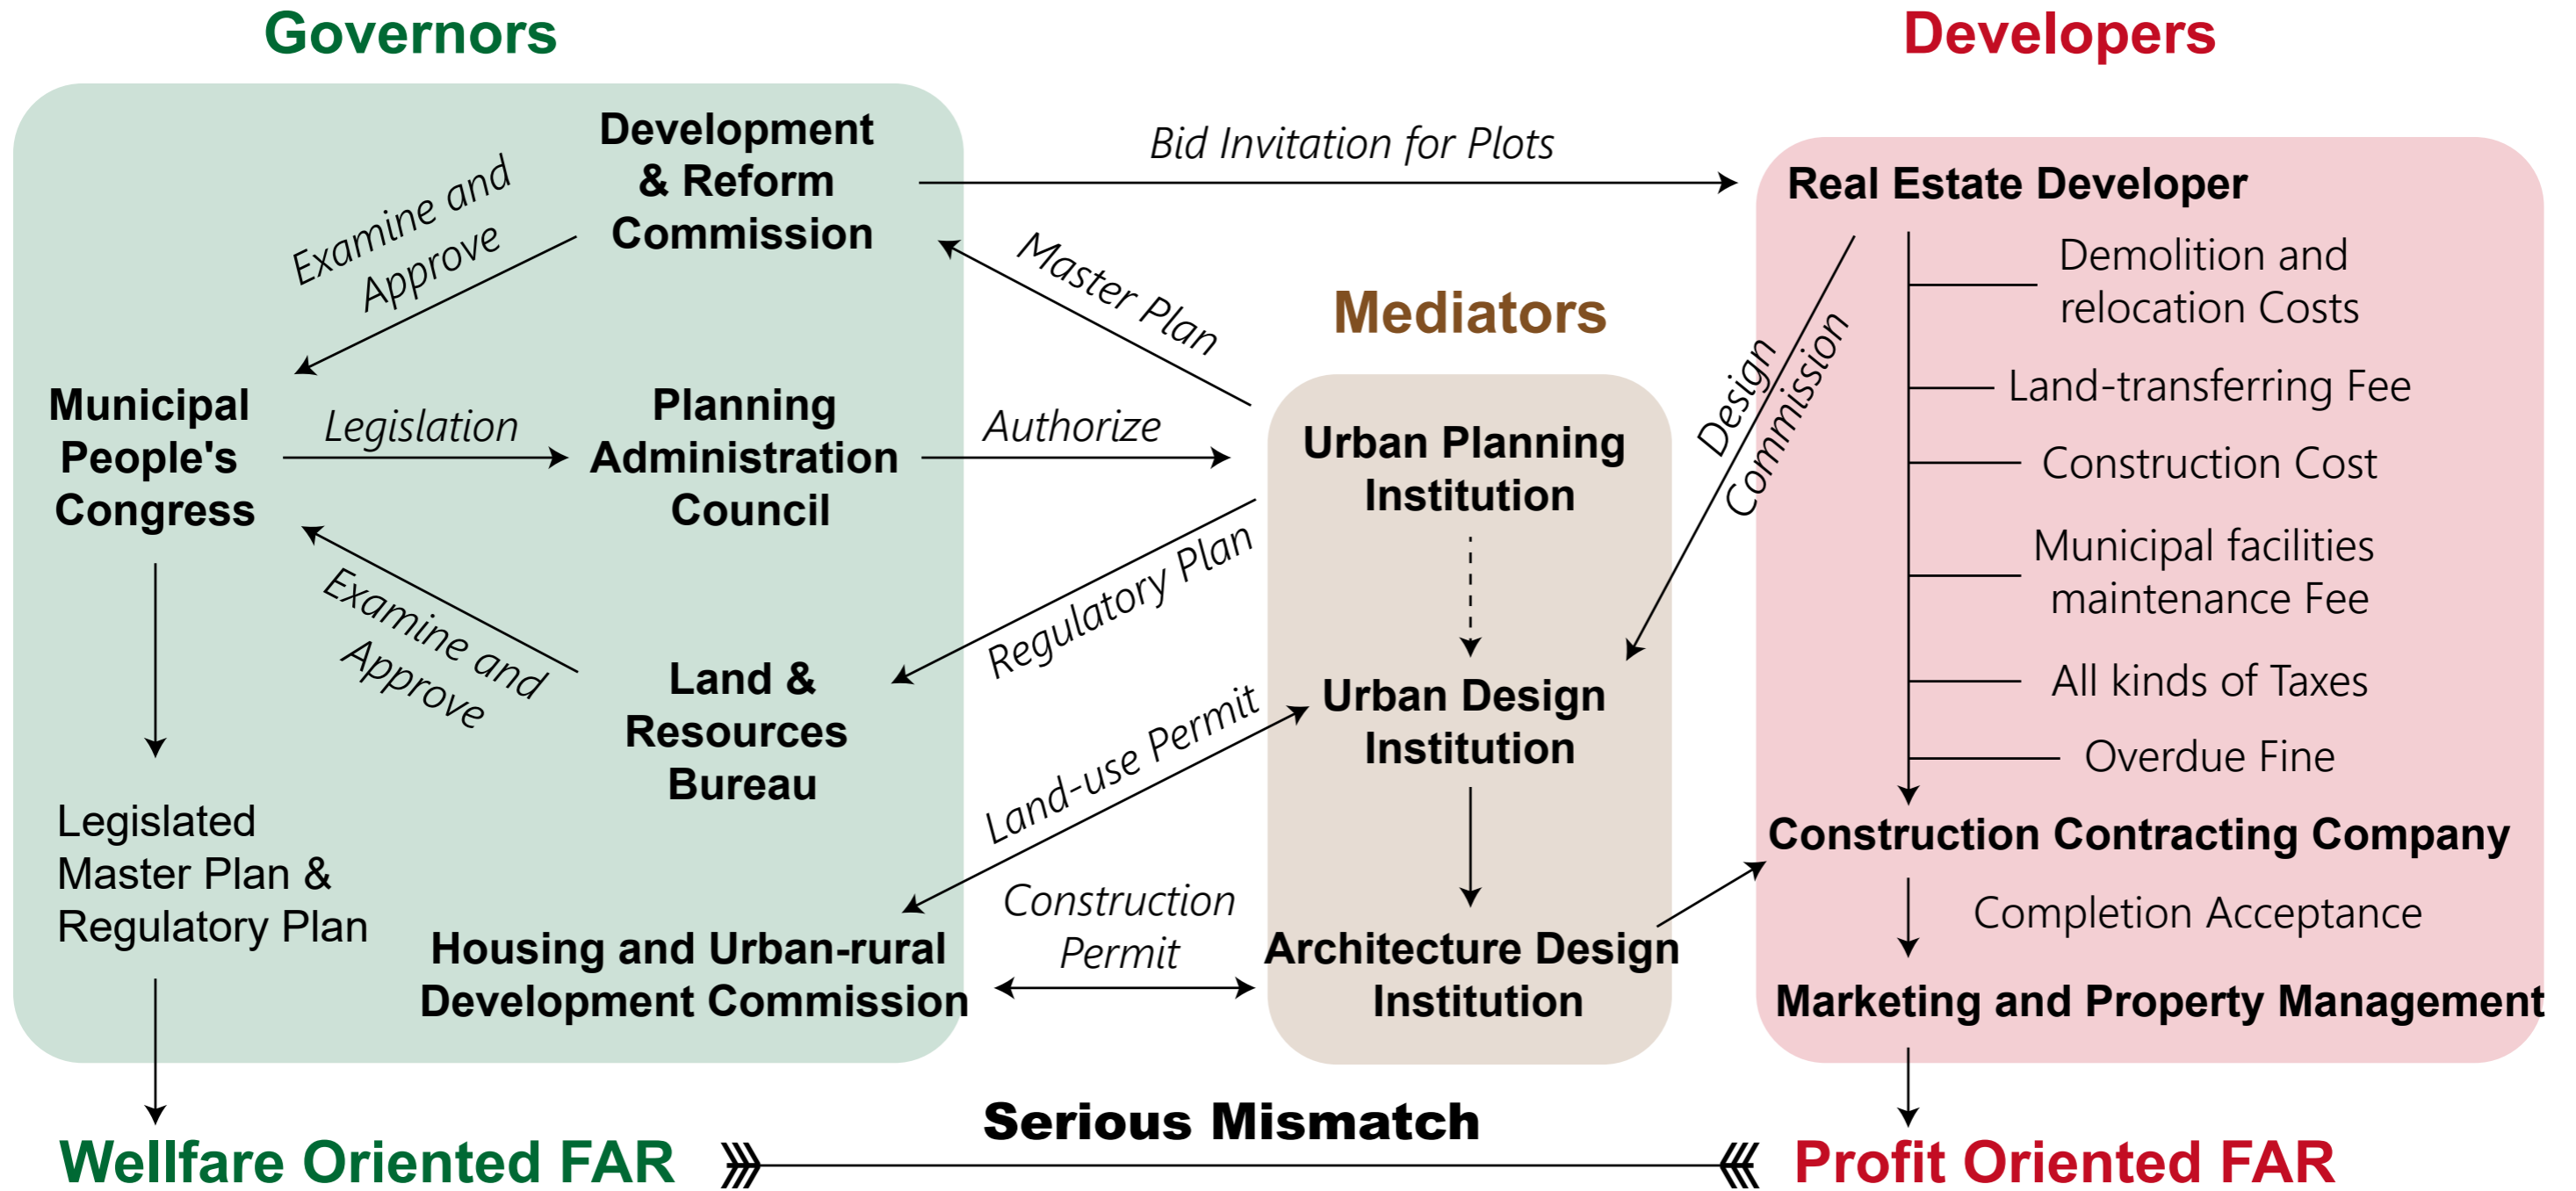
Governors

Developers

Development & Reform Commission

Bid Invitation for Plots

Real Estate Developer

Examine and Approve

Master Plan

Mediators

Demolition and relocation Costs

Design Commission

Land-transferring Fee

Municipal People's Congress

Legislation

Planning Administration Council

Authorize

Urban Planning Institution

Construction Cost

Municipal facilities maintenance Fee

Regulatory Plan

Examine and Approve

Land & Resources Bureau

All kinds of Taxes

Urban Design Institution

Land-use Permit

Overdue Fine

Legislated Master Plan & Regulatory Plan

Construction Contracting Company

Construction Permit

Completion Acceptance

Housing and Urban-rural Development Commission

Architecture Design Institution

Marketing and Property Management

Serious Mismatch

Wellfare Oriented FAR

Profit Oriented FAR